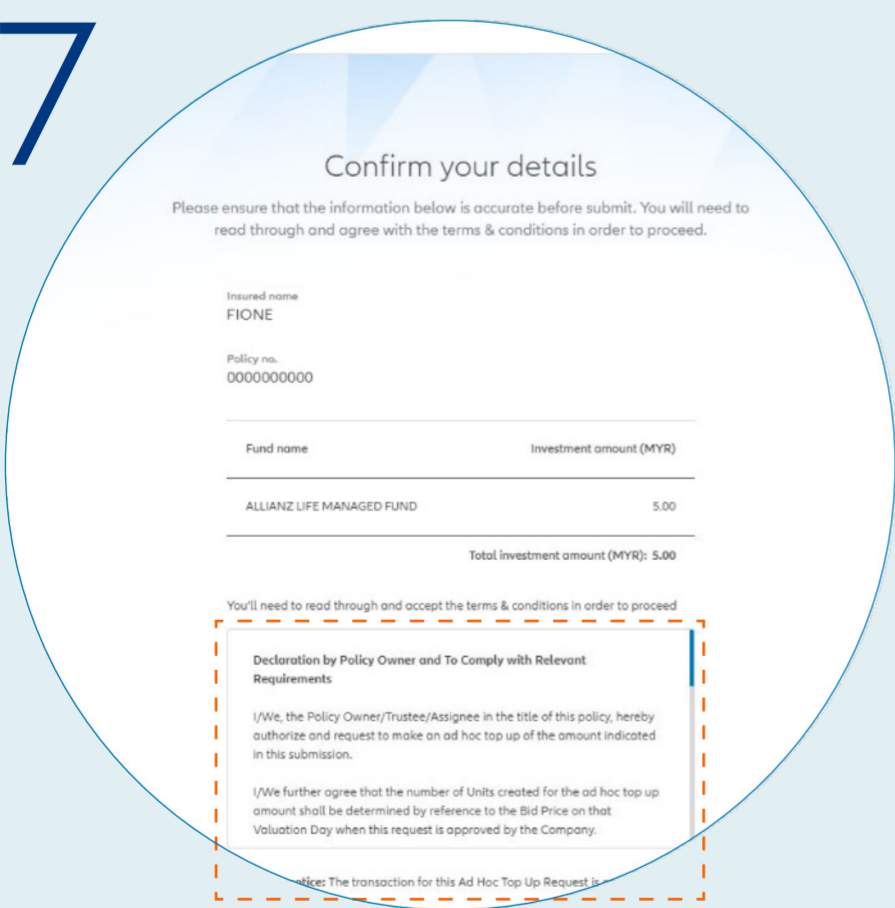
7

Confirm your details

Please ensure that the information below is accurate before submit. You will need to read through and agree with the terms & conditions in order to proceed.

Insured name
FIONE

Policy no.
0000000000

| Fund name | Investment amount (MYR) |
|---|---|
| ALLIANZ LIFE MANAGED FUND | 5.00 |

Total investment amount (MYR): 5.00

You'll need to read through and accept the terms & conditions in order to proceed

Declaration by Policy Owner and To Comply with Relevant Requirements

I/We, the Policy Owner/Trustee/Assignee in the title of this policy, hereby authorize and request to make an ad hoc top up of the amount indicated in this submission.

I/We further agree that the number of Units created for the ad hoc top up amount shall be determined by reference to the Bid Price on that Valuation Day when this request is approved by the Company.

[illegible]otice: The transaction for this Ad Hoc Top Up Request is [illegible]